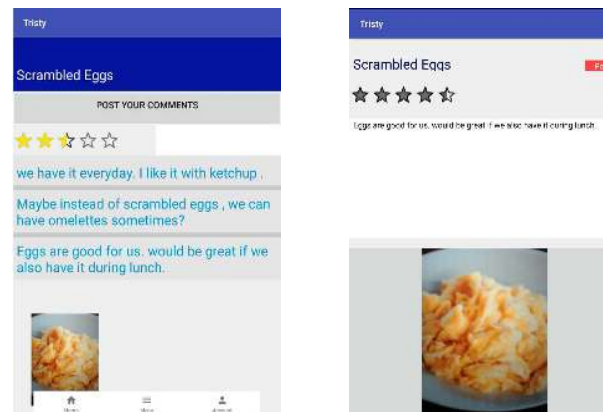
Tristy

Scrambled Eggs

POST YOUR COMMENTS

we have it everyday. I like it with ketchup .

Maybe instead of scrambled eggs , we can have omelettes sometimes?

Eggs are good for us. would be great if we also have it during lunch.

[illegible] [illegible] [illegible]

Tristy

Scrambled Eggs

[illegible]

Eggs are good for us. would be great if we also have it during lunch.